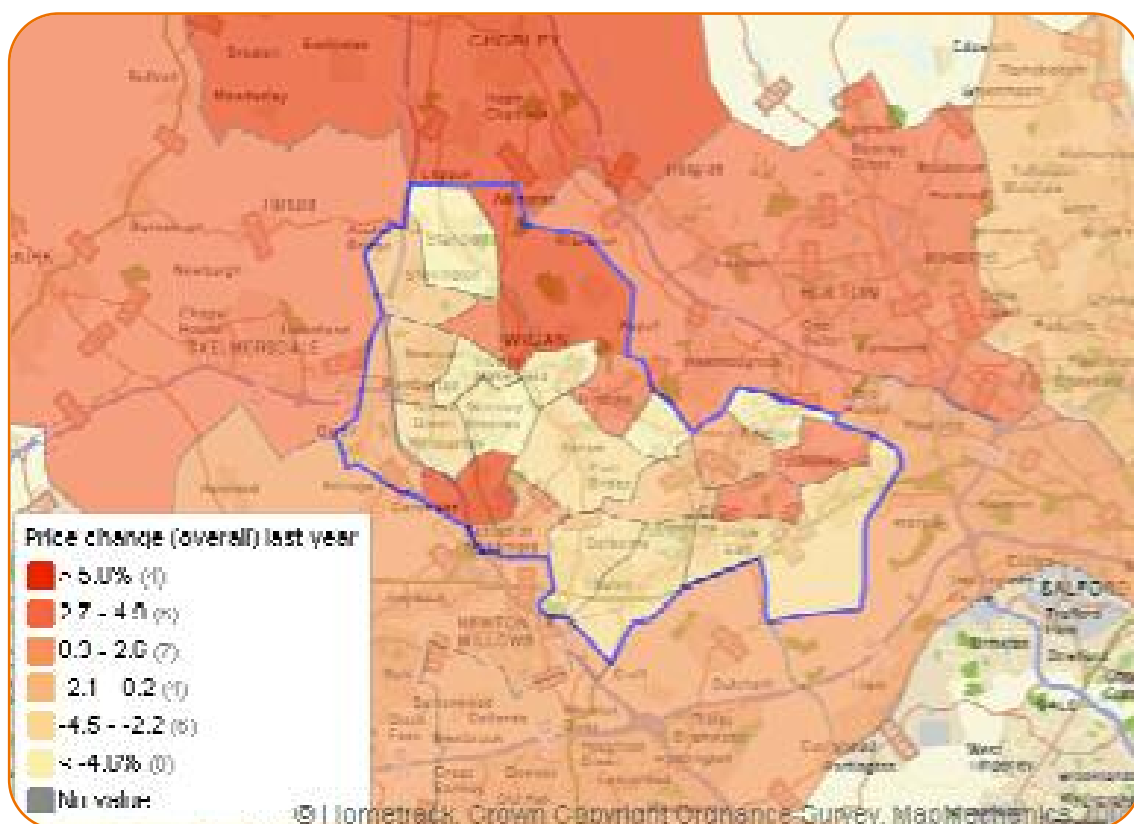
CHORLEY

WIGAN

SKELMERSDALE

BOLTON

NEWTON WILLOWS

SALFORD

Price change (overall) last year
> 5.0% (1)
2.7 - 4.5 (5)
0.3 - 2.6 (7)
2.1 0.2 (1)
-4.5 - -2.2 (6)
< -4.0% (0)
No value

© Hometrack. Crown Copyright Ordnance Survey. MapMechanics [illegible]